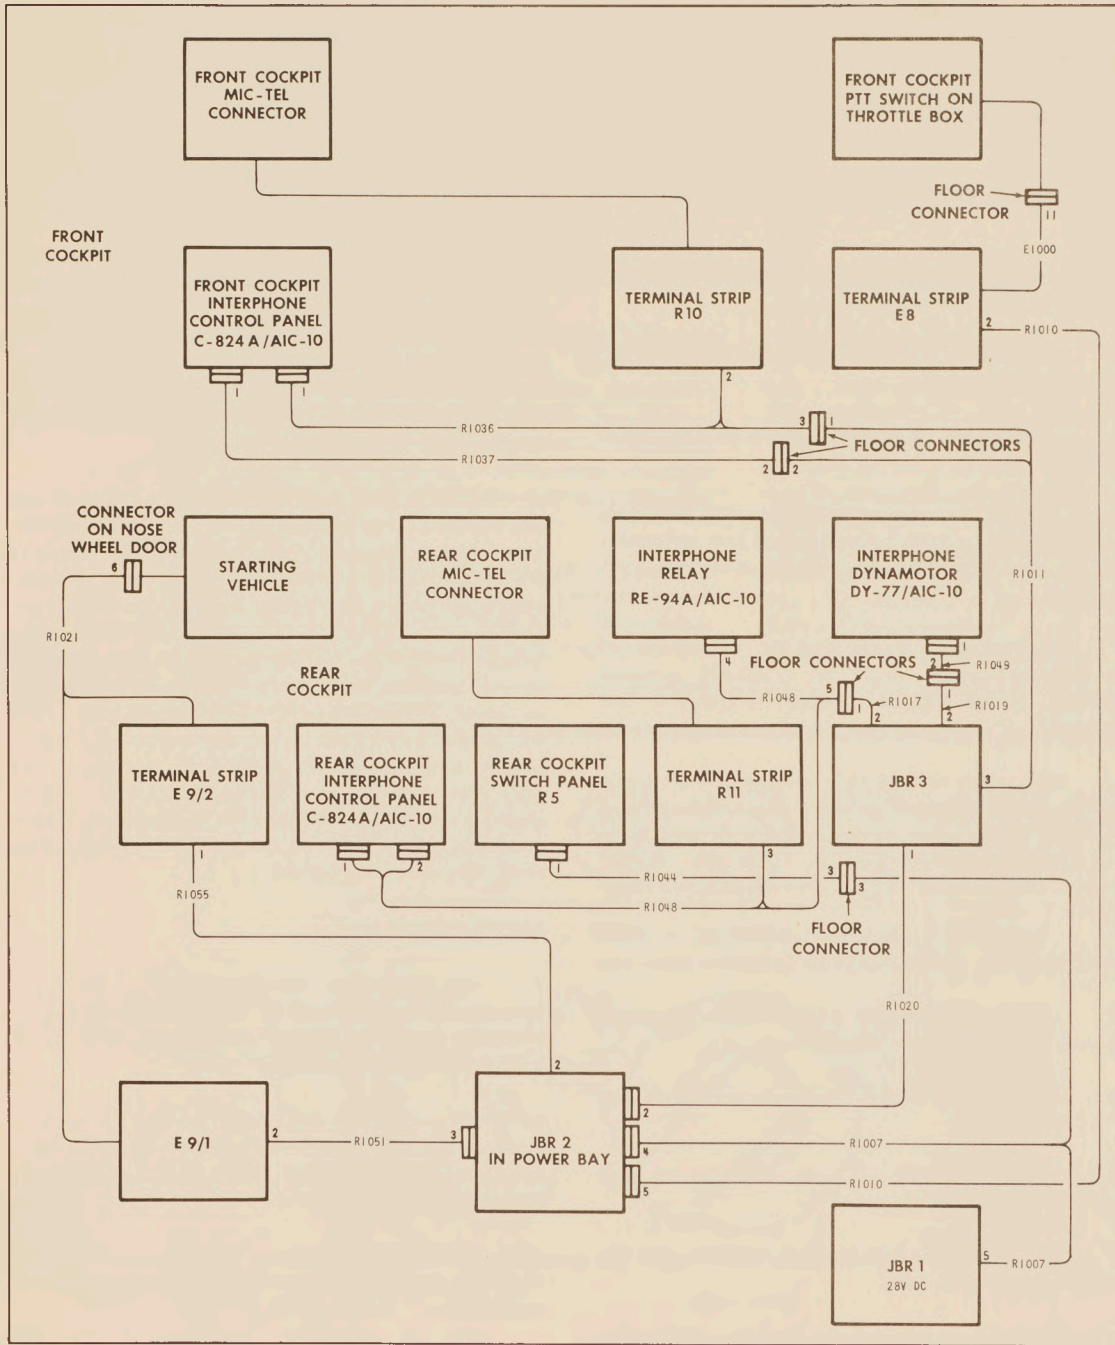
FRONT COCKPIT MIC-TEL CONNECTOR

FRONT COCKPIT PTT SWITCH ON THROTTLE BOX

FLOOR CONNECTOR

11

E1000

FRONT COCKPIT

FRONT COCKPIT INTERPHONE CONTROL PANEL C-824 A/AIC-10

TERMINAL STRIP R10

TERMINAL STRIP E8

2

R1010

1

1

2

R1036

3

1

R1037

FLOOR CONNECTORS

2

2

CONNECTOR ON NOSE WHEEL DOOR

6

STARTING VEHICLE

REAR COCKPIT MIC-TEL CONNECTOR

INTERPHONE RELAY RE-94A/AIC-10

INTERPHONE DYNAMOTOR DY-77/AIC-10

R1011

R1021

1

4

FLOOR CONNECTORS

2

R1049

REAR COCKPIT

R1048

5

1

R1017

R1019

1

2

2

TERMINAL STRIP E 9/2

REAR COCKPIT INTERPHONE CONTROL PANEL C-824A/AIC-10

REAR COCKPIT SWITCH PANEL R5

TERMINAL STRIP R11

JBR 3

3

1

1

2

1

3

1

R1044

3

3

R1055

R1048

FLOOR CONNECTOR

R1020

2

2

E 9/1

2

R1051

3

JBR 2 IN POWER BAY

4

R1007

5

R1010

JBR 1 28V DC

5

R1007